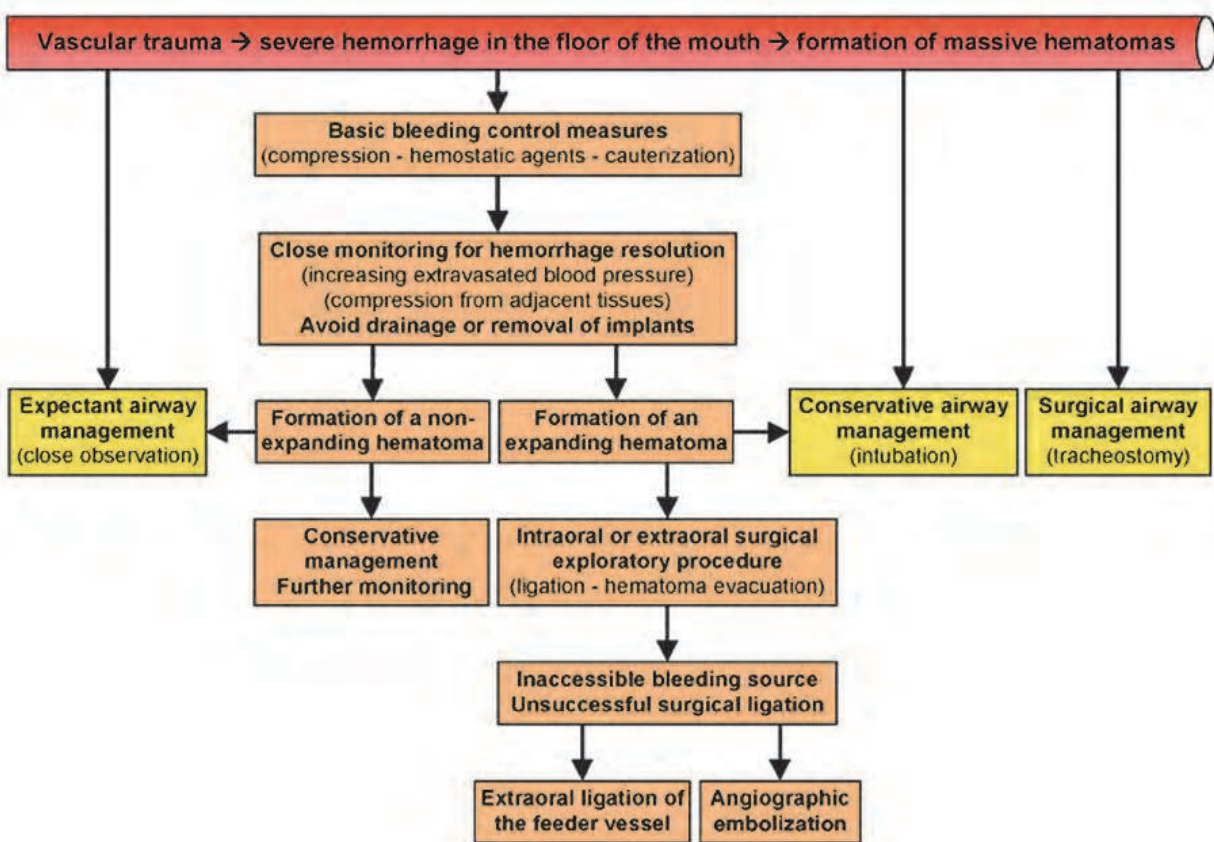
Vascular trauma → severe hemorrhage in the floor of the mouth → formation of massive hematomas

Basic bleeding control measures
(compression - hemostatic agents - cauterization)

Close monitoring for hemorrhage resolution
(increasing extravasated blood pressure)
(compression from adjacent tissues)
Avoid drainage or removal of implants

Expectant airway management
(close observation)

Formation of a non-expanding hematoma

Formation of an expanding hematoma

Conservative airway management
(intubation)

Surgical airway management
(tracheostomy)

Conservative management
Further monitoring

Intraoral or extraoral surgical exploratory procedure
(ligation - hematoma evacuation)

Inaccessible bleeding source
Unsuccessful surgical ligation

Extraoral ligation of the feeder vessel

Angiographic embolization